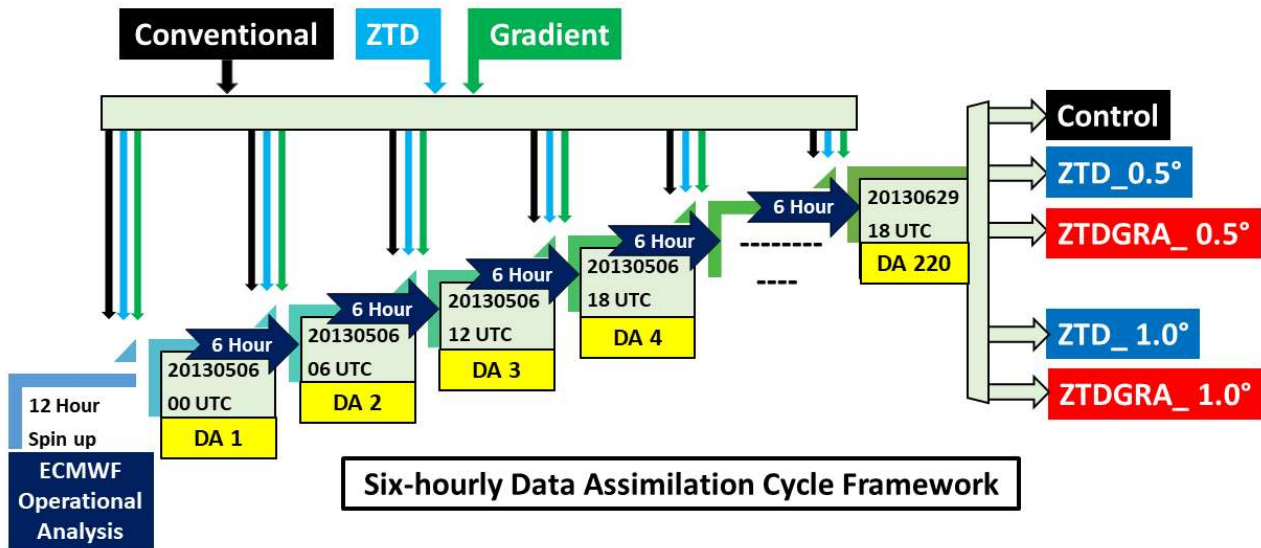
Conventional

ZTD

Gradient

12 Hour
Spin up

ECMWF
Operational
Analysis

6 Hour

20130506
00 UTC

DA 1

6 Hour

20130506
06 UTC

DA 2

6 Hour

20130506
12 UTC

DA 3

6 Hour

20130506
18 UTC

DA 4

6 Hour

--------
----

20130629
18 UTC

DA 220

Control

ZTD_0.5°

ZTDGRA_ 0.5°

ZTD_ 1.0°

ZTDGRA_ 1.0°

Six-hourly Data Assimilation Cycle Framework